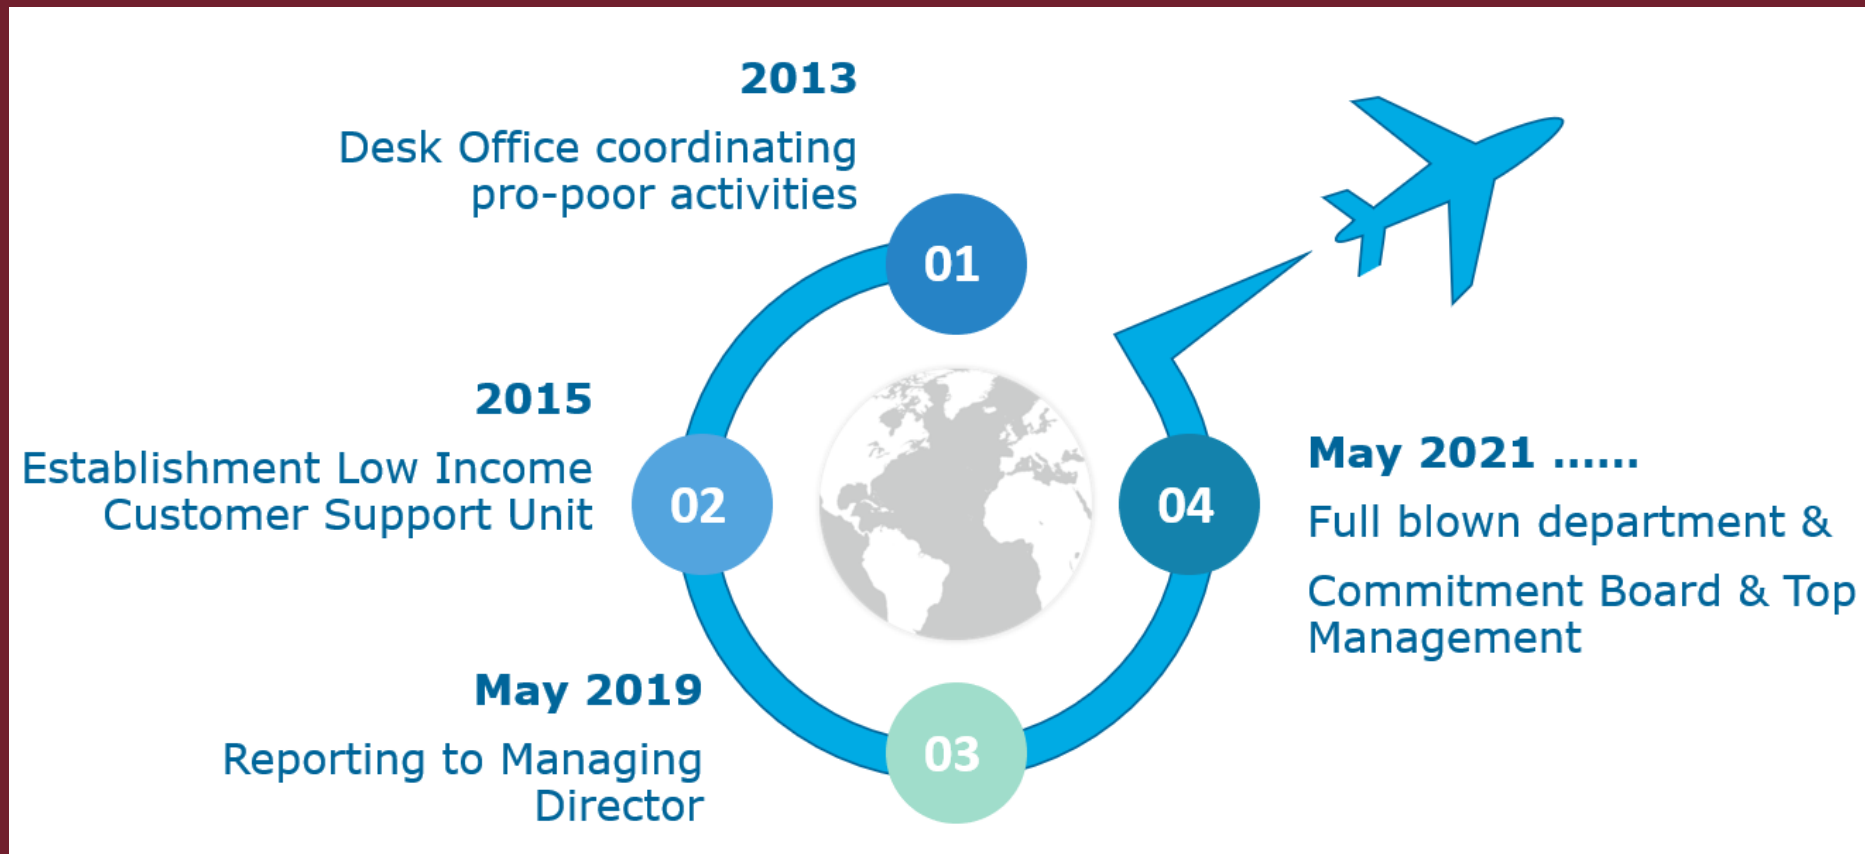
2013

Desk Office coordinating pro-poor activities

01

2015

Establishment Low Income Customer Support Unit

02

May 2019

Reporting to Managing Director

03

04

May 2021 ......

Full blown department &

Commitment Board & Top Management